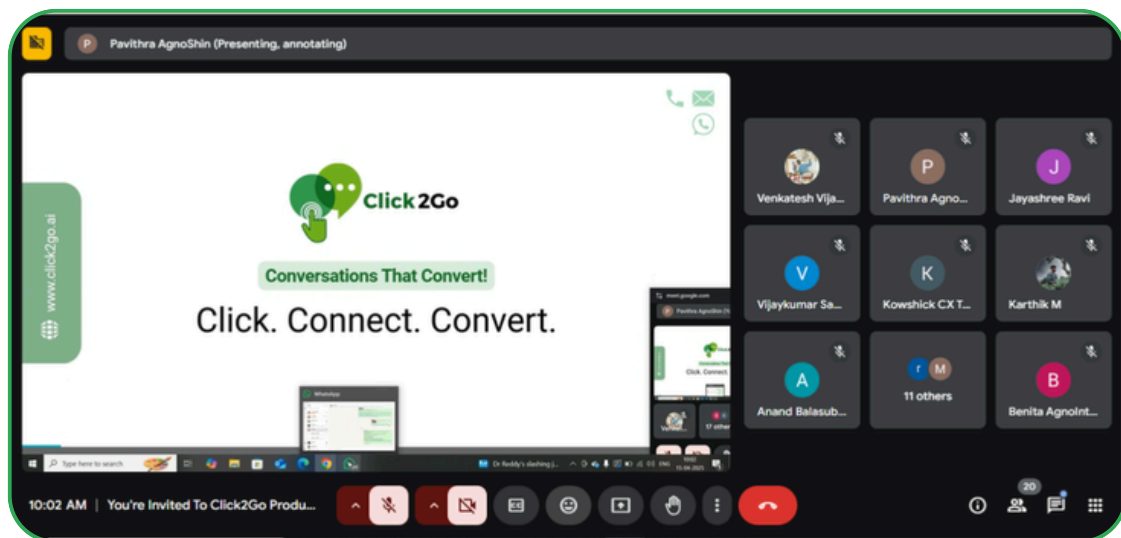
P Pavithra AgnoShin (Presenting, annotating)

www.click2go.ai

Click2Go

Conversations That Convert!

Click. Connect. Convert.

Type here to search

Venkatesh Vija...

P
Pavithra Agno...

J
Jayashree Ravi

V
Vijaykumar Sa...

K
Kowshick CX T...

Karthik M

A
Anand Balasub...

r M
11 others

B
Benita AgnoInt...

10:02 AM | You're Invited To Click2Go Produ...

20